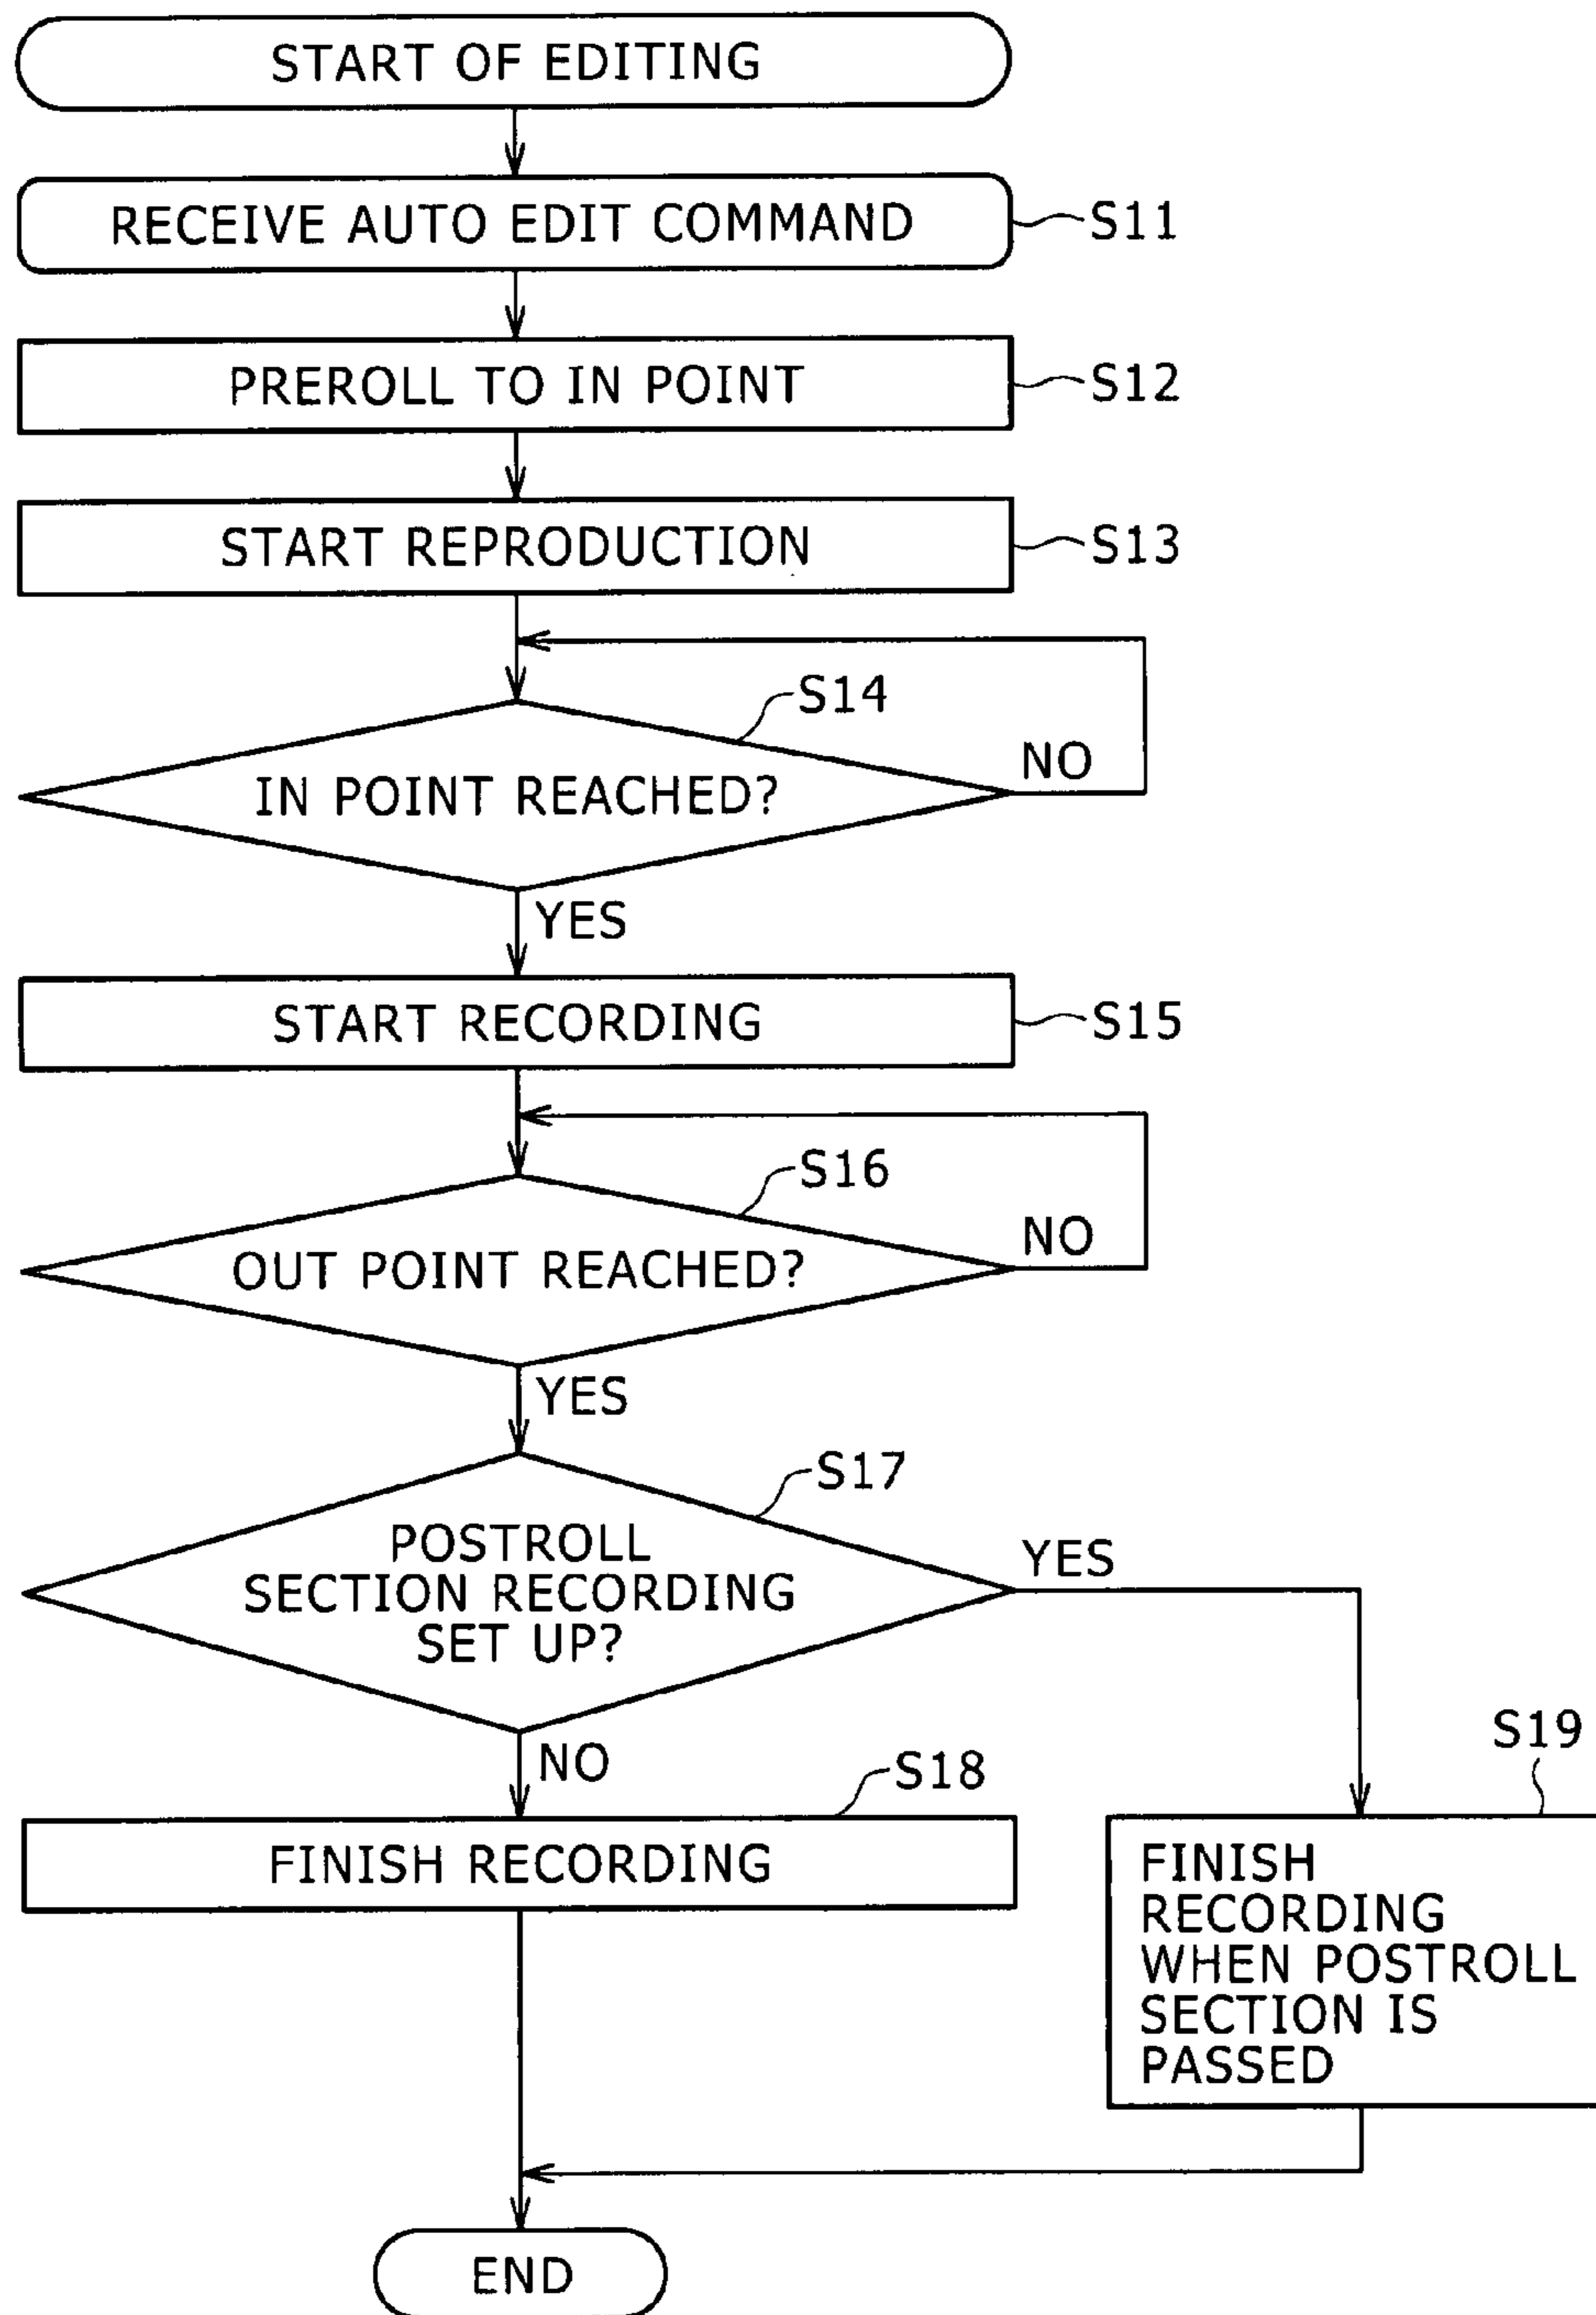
START OF EDITING

RECEIVE AUTO EDIT COMMAND
S11

PREROLL TO IN POINT
S12

START REPRODUCTION
S13

S14
IN POINT REACHED?
NO
YES

START RECORDING
S15

S16
OUT POINT REACHED?
NO
YES

S17
POSTROLL SECTION RECORDING SET UP?
YES
NO

S18
FINISH RECORDING

S19
FINISH RECORDING WHEN POSTROLL SECTION IS PASSED

END